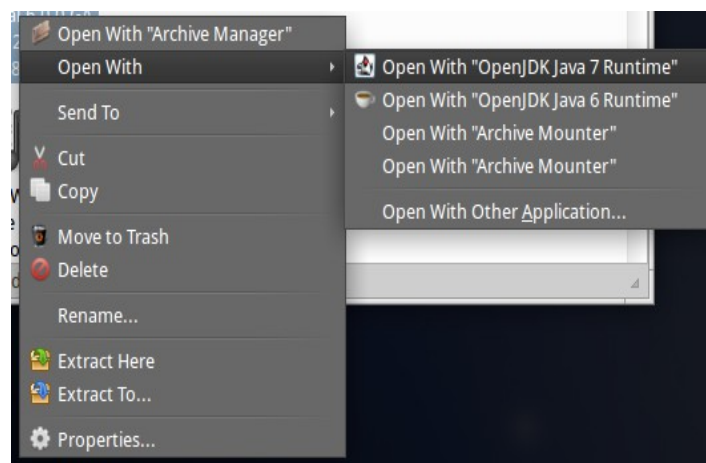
Open With "Archive Manager"
Open With
Send To
Cut
Copy
Move to Trash
Delete
Rename...
Extract Here
Extract To...
Properties...

Open With "OpenJDK Java 7 Runtime"
Open With "OpenJDK Java 6 Runtime"
Open With "Archive Mounter"
Open With "Archive Mounter"
Open With Other Application...